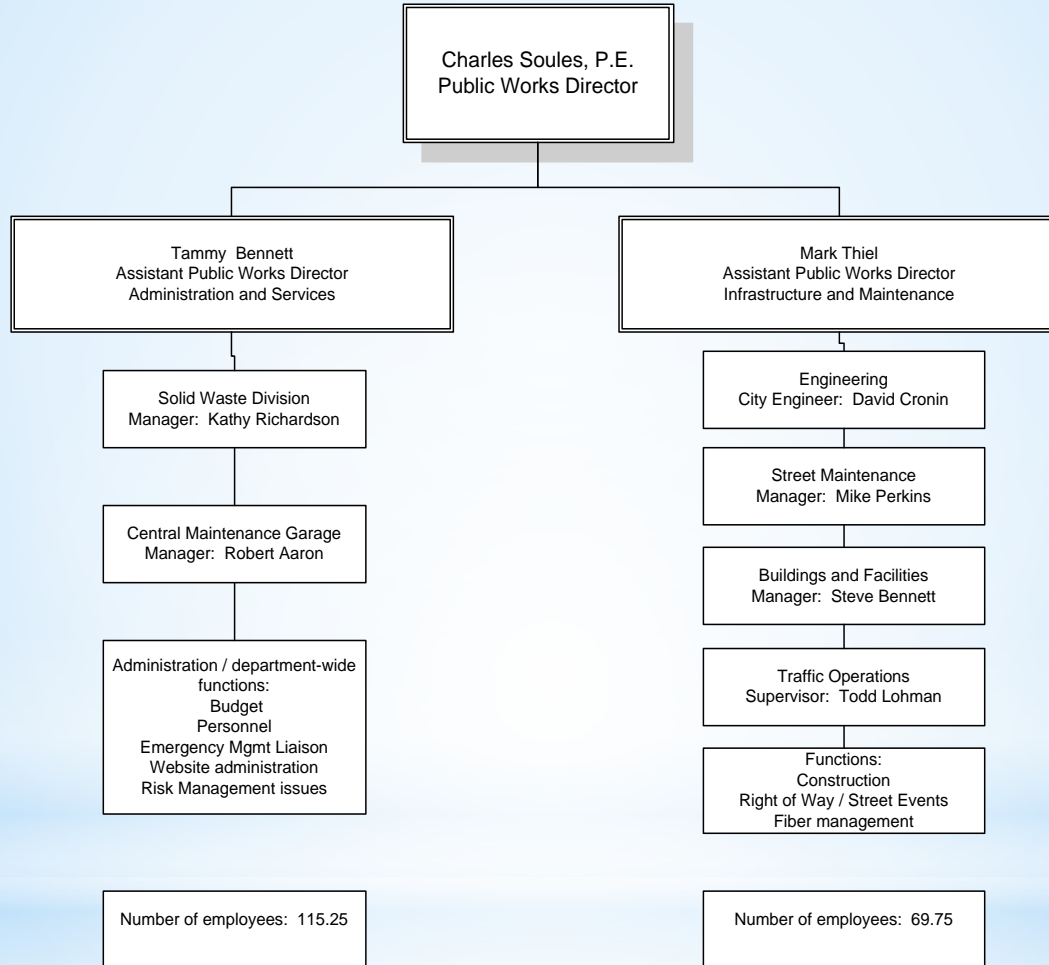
Charles Soules, P.E.
Public Works Director

Tammy Bennett
Assistant Public Works Director
Administration and Services

Solid Waste Division
Manager: Kathy Richardson

Central Maintenance Garage
Manager: Robert Aaron

Administration / department-wide functions:
Budget
Personnel
Emergency Mgmt Liaison
Website administration
Risk Management issues

Number of employees: 115.25

Mark Thiel
Assistant Public Works Director
Infrastructure and Maintenance

Engineering
City Engineer: David Cronin

Street Maintenance
Manager: Mike Perkins

Buildings and Facilities
Manager: Steve Bennett

Traffic Operations
Supervisor: Todd Lohman

Functions:
Construction
Right of Way / Street Events
Fiber management

Number of employees: 69.75